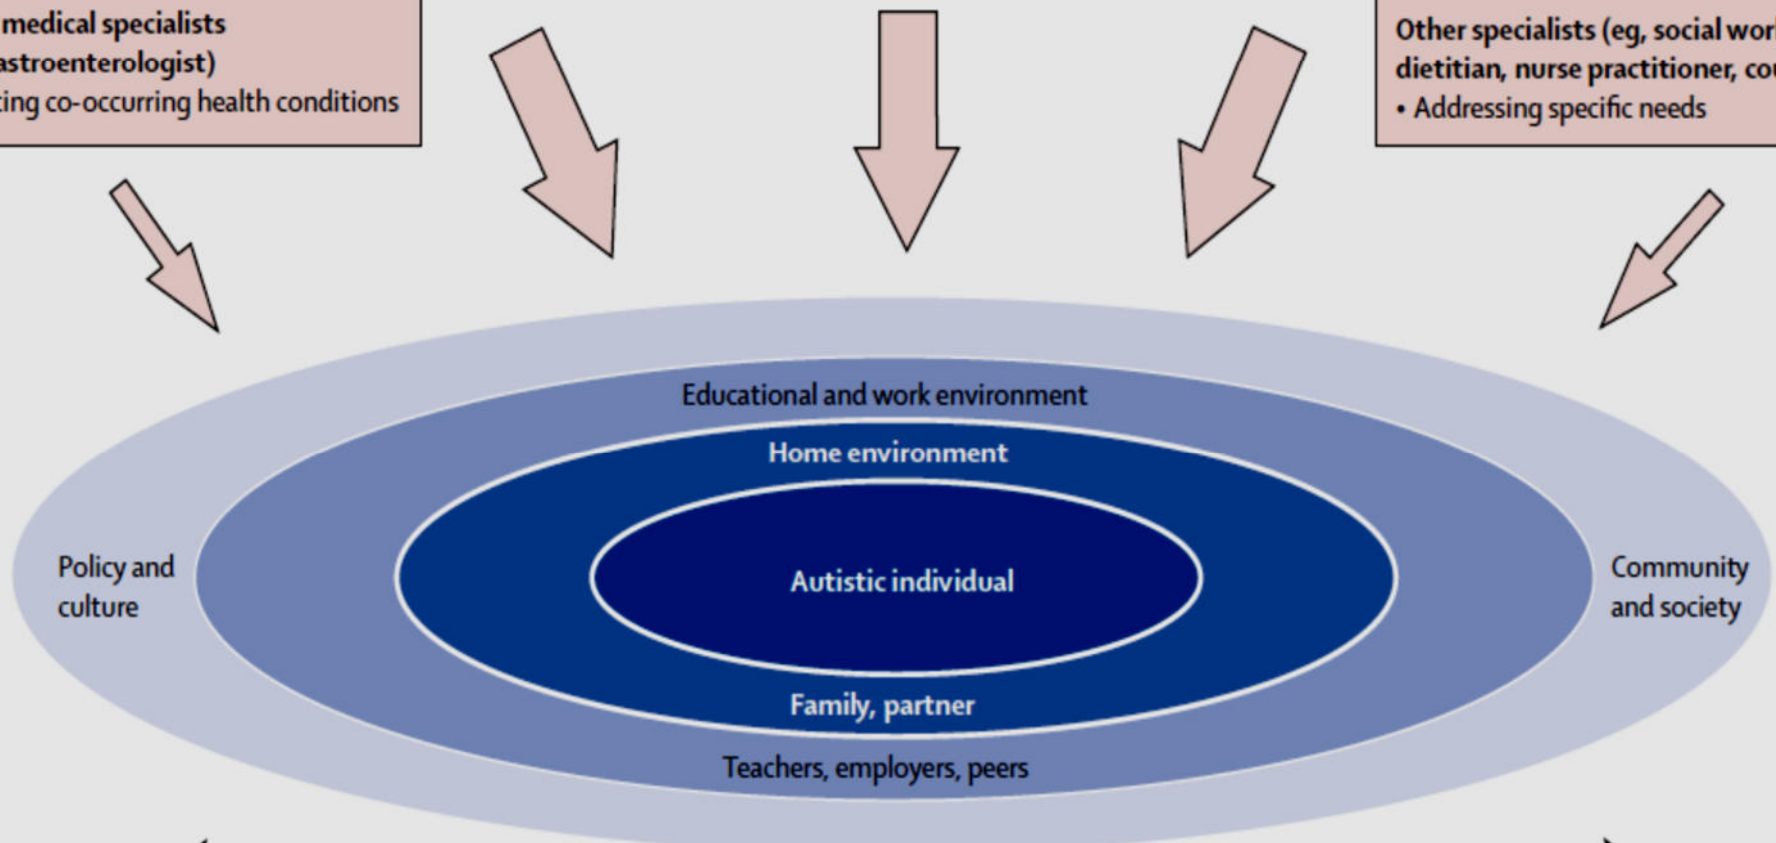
medical specialists
astroenterologist)
ting co-occurring health conditions

Other specialists (eg, social wor
dietitian, nurse practitioner, co
• Addressing specific needs

Educational and work environment

Home environment

Policy and culture

Autistic individual

Community and society

Family, partner

Teachers, employers, peers